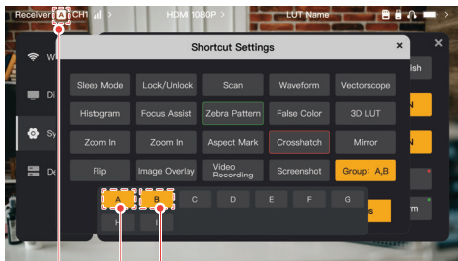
Receiver A CH1 > HDMI 1080P > LUT Name

Shortcut Settings ×

| Sleep Mode | Lock/Unlock | Scan | Waveform | Vectorscope |
|---|---|---|---|---|
| Histogram | Focus Assist | Zebra Pattern | False Color | 3D LUT |
| Zoom In | Zoom In | Aspect Mark | Crosshatch | Mirror |
| Flip | Image Overlay | Video Recording | Screenshot | Group: A,B |

A B C D E F G

Wi
Di
Sy
De
ish
N
N
m
s
×